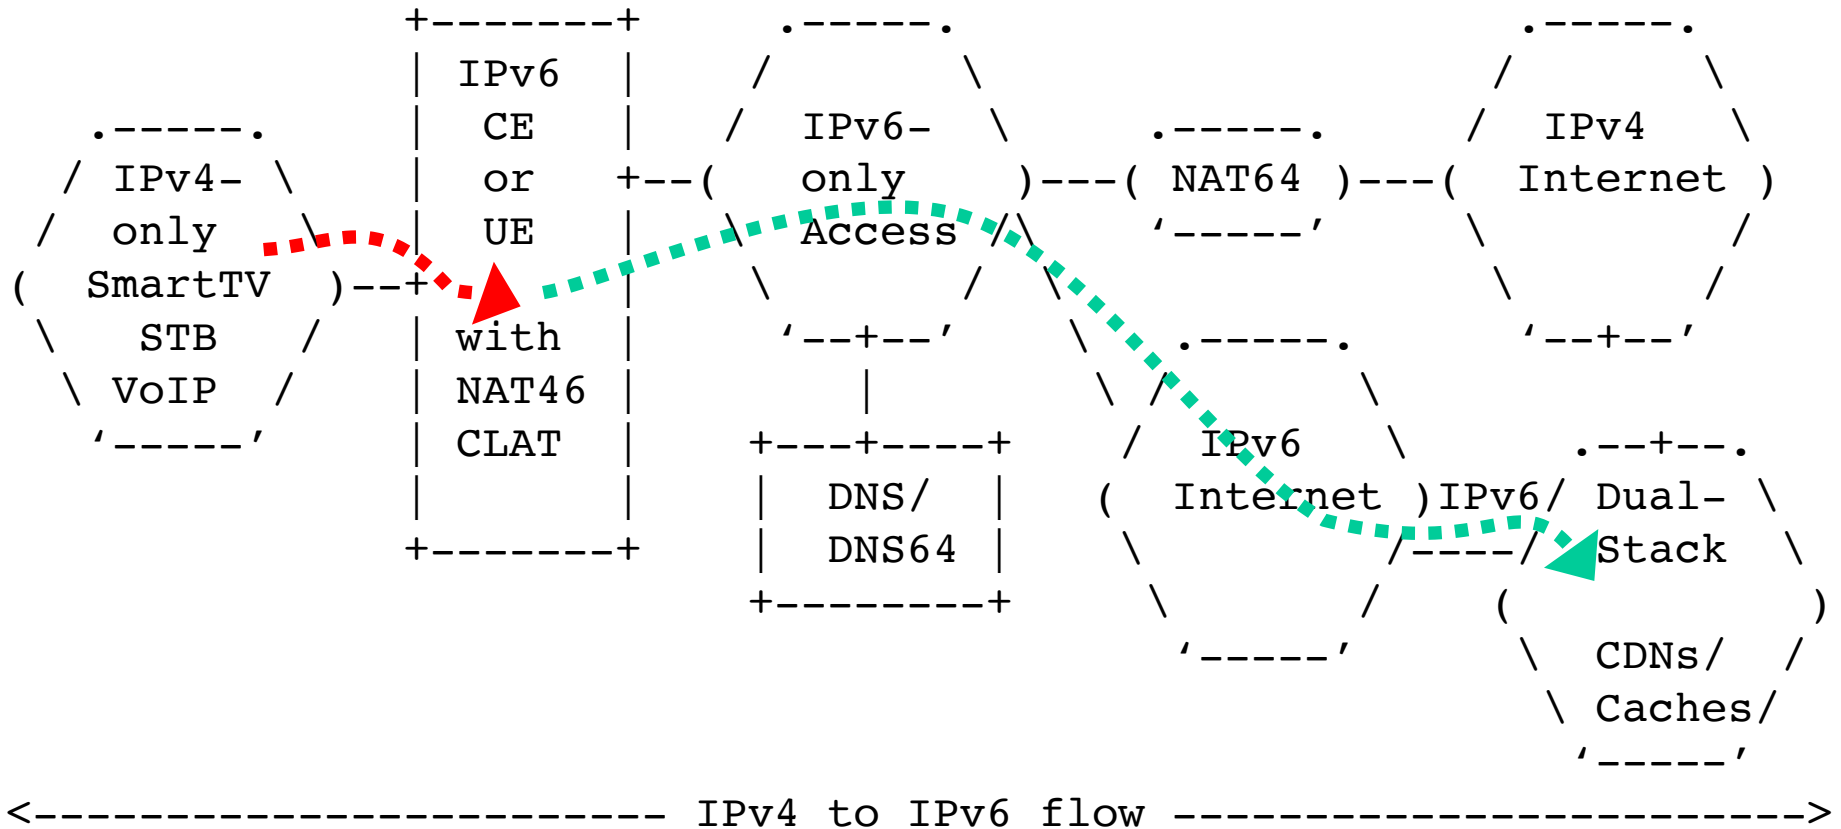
IPv6 CE or UE with NAT46 CLAT

IPv4-only SmartTV STB VoIP

IPv6-only Access

NAT64

IPv4 Internet

DNS/ DNS64

IPv6 Internet

IPv6

Dual-Stack CDNs/ Caches

<---------------------- IPv4 to IPv6 flow ---------------------------->